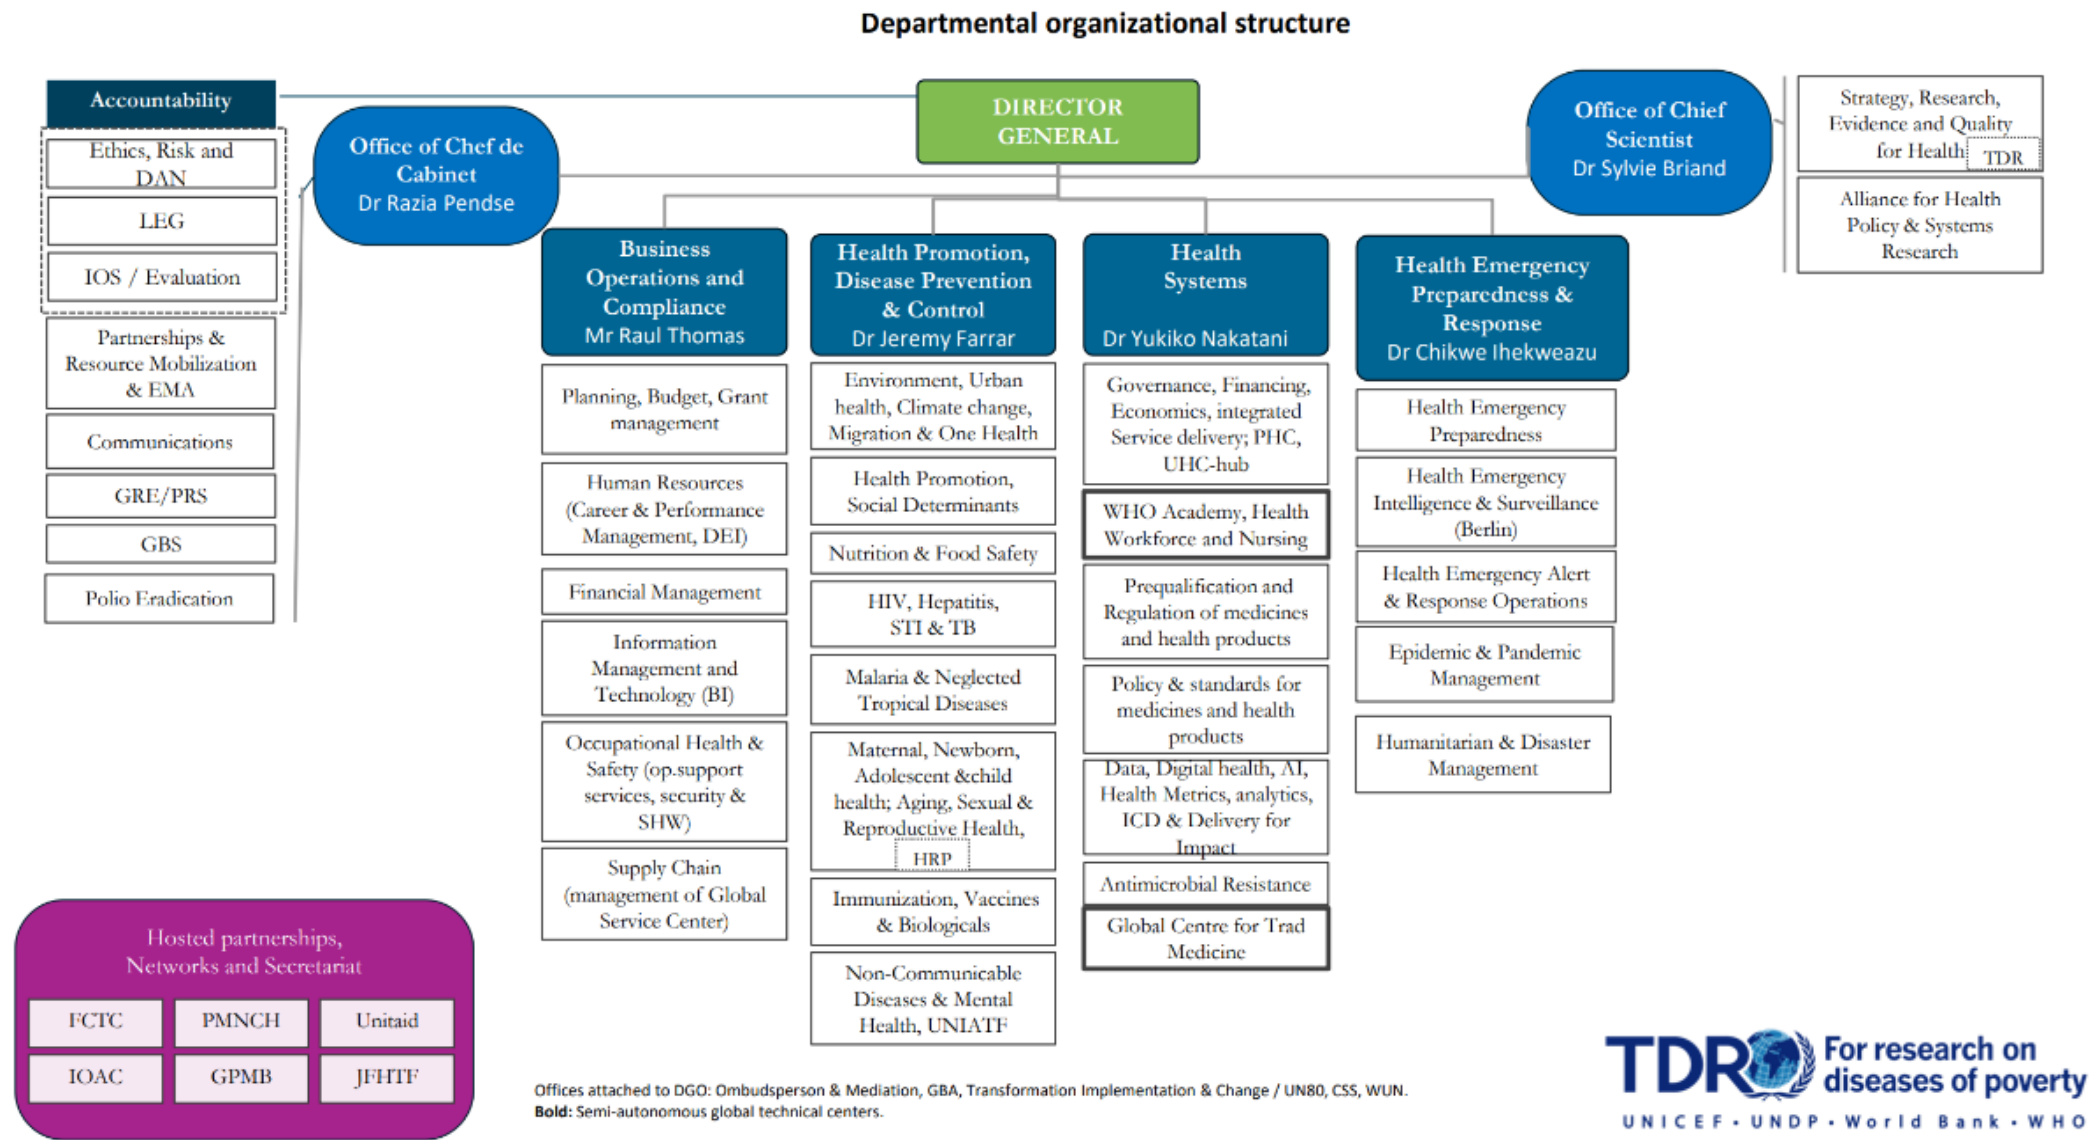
Departmental organizational structure

Accountability

Ethics, Risk and DAN

LEG

IOS / Evaluation

Partnerships & Resource Mobilization & EMA

Communications

GRE/PRS

GBS

Polio Eradication

Office of Chef de Cabinet
Dr Razia Pendse

DIRECTOR GENERAL

Office of Chief Scientist
Dr Sylvie Briand

Strategy, Research, Evidence and Quality for Health TDR

Alliance for Health Policy & Systems Research

Business Operations and Compliance
Mr Raul Thomas

Planning, Budget, Grant management

Human Resources (Career & Performance Management, DEI)

Financial Management

Information Management and Technology (BI)

Occupational Health & Safety (op.support services, security & SHW)

Supply Chain (management of Global Service Center)

Health Promotion, Disease Prevention & Control
Dr Jeremy Farrar

Environment, Urban health, Climate change, Migration & One Health

Health Promotion, Social Determinants

Nutrition & Food Safety

HIV, Hepatitis, STI & TB

Malaria & Neglected Tropical Diseases

Maternal, Newborn, Adolescent &child health; Aging, Sexual & Reproductive Health, HRP

Immunization, Vaccines & Biologicals

Non-Communicable Diseases & Mental Health, UNIATF

Health Systems
Dr Yukiko Nakatani

Governance, Financing, Economics, integrated Service delivery; PHC, UHC-hub

WHO Academy, Health Workforce and Nursing

Prequalification and Regulation of medicines and health products

Policy & standards for medicines and health products

Data, Digital health, AI, Health Metrics, analytics, ICD & Delivery for Impact

Antimicrobial Resistance

Global Centre for Trad Medicine

Health Emergency Preparedness & Response
Dr Chikwe Ihekweazu

Health Emergency Preparedness

Health Emergency Intelligence & Surveillance (Berlin)

Health Emergency Alert & Response Operations

Epidemic & Pandemic Management

Humanitarian & Disaster Management

Hosted partnerships, Networks and Secretariat

| FCTC | PMNCH | Unitaid |
|---|---|---|
| IOAC | GPMB | JFHTF |

Offices attached to DGO: Ombudsperson & Mediation, GBA, Transformation Implementation & Change / UN80, CSS, WUN.
Bold: Semi-autonomous global technical centers.

TDR For research on diseases of poverty
UNICEF • UNDP • World Bank • WHO